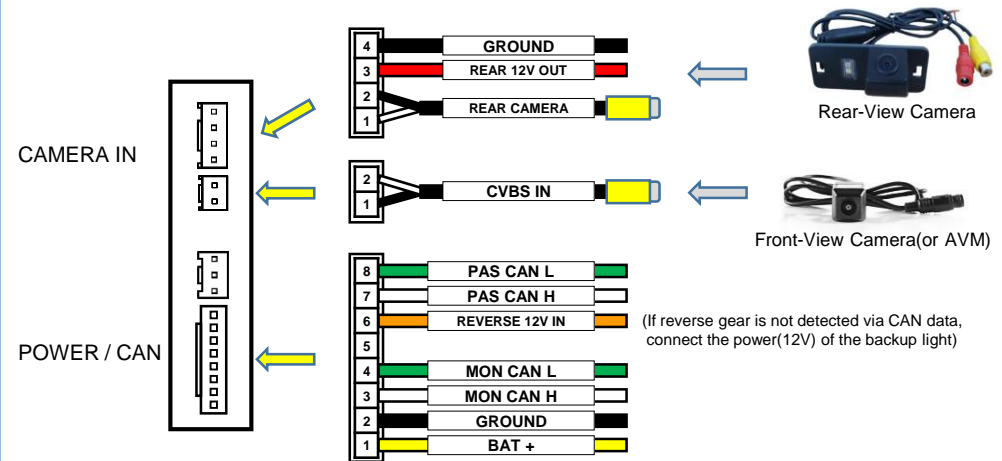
CAMERA IN

POWER / CAN

4 GROUND
3 REAR 12V OUT
2
1 REAR CAMERA

Rear-View Camera

2
1 CVBS IN

Front-View Camera(or AVM)

8 PAS CAN L
7 PAS CAN H
6 REVERSE 12V IN
5
4 MON CAN L
3 MON CAN H
2 GROUND
1 BAT +

(If reverse gear is not detected via CAN data, connect the power(12V) of the backup light)